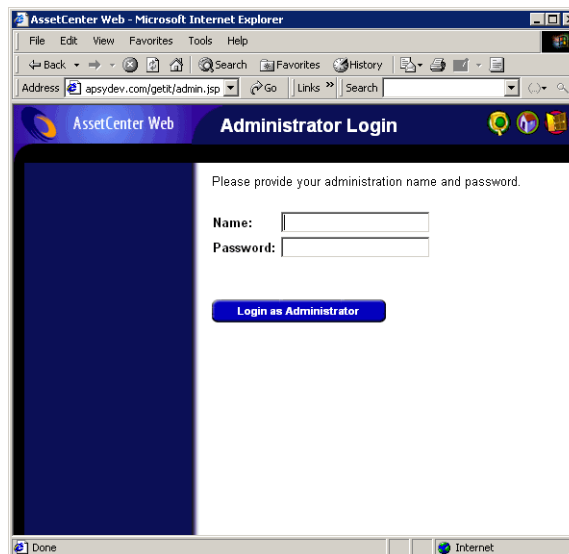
AssetCenter Web - Microsoft Internet Explorer

File Edit View Favorites Tools Help

Back Search Favorites History

Address apsydev.com/getit/admin.jsp Go Links » Search

AssetCenter Web Administrator Login

Please provide your administration name and password.

Name:

Password:

Login as Administrator

Done Internet